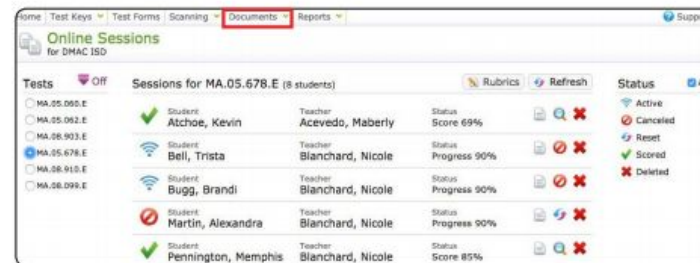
Home | Test Keys | Test Forms | Scanning | Documents | Reports | Supp

Online Sessions
for DMAC ISD

Tests Off

MA.05.060.E
MA.05.062.E
MA.08.903.E
MA.05.678.E
MA.08.910.E
MA.08.099.E

Sessions for MA.05.678.E (8 students)

Rubrics Refresh

| Student | Teacher | Status |
|---|---|---|
| Atchoe, Kevin | Acevedo, Maberly | Score 69% |
| Bell, Trista | Blanchard, Nicole | Progress 90% |
| Bugg, Brandi | Blanchard, Nicole | Progress 90% |
| Martin, Alexandra | Blanchard, Nicole | Progress 90% |
| Pennington, Memphis | Blanchard, Nicole | Score 85% |

Status
Active
Canceled
Reset
Scored
Deleted